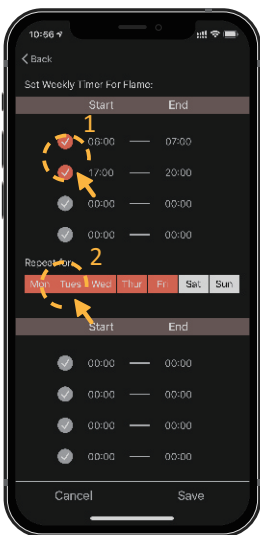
10:66
Back
Set Weekly Timer For Flame:

| Start | | End |
|---|---|---|
| 06:00 | — | 07:00 |
| 17:00 | — | 20:00 |
| 00:00 | — | 00:00 |
| 00:00 | — | 00:00 |

1
2

Repeat for

| Mon | Tues | Wed | Thur | Fri | Sat | Sun |
|---|---|---|---|---|---|---|

| Start | | End |
|---|---|---|
| 00:00 | — | 00:00 |
| 00:00 | — | 00:00 |
| 00:00 | — | 00:00 |
| 00:00 | — | 00:00 |

Cancel
Save